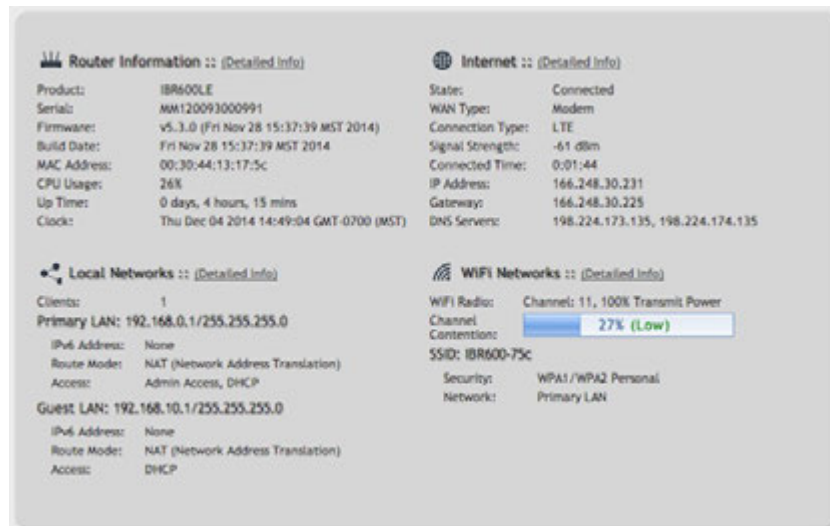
Router Information :: (Detailed Info)

| | |
|---|---|
| Product: | IBR600LE |
| Serial: | MM120093000991 |
| Firmware: | v5.3.0 (Fri Nov 28 15:37:39 MST 2014) |
| Build Date: | Fri Nov 28 15:37:39 MST 2014 |
| MAC Address: | 00:30:44:13:17:5c |
| CPU Usage: | 26% |
| Up Time: | 0 days, 4 hours, 15 mins |
| Clock: | Thu Dec 04 2014 14:49:04 GMT-0700 (MST) |

Internet :: (Detailed Info)

| | |
|---|---|
| State: | Connected |
| WAN Type: | Modem |
| Connection Type: | LTE |
| Signal Strength: | -61 dBm |
| Connected Time: | 0:01:44 |
| IP Address: | 166.248.30.231 |
| Gateway: | 166.248.30.225 |
| DNS Servers: | 198.224.173.135, 198.224.174.135 |

Local Networks :: (Detailed Info)

Clients: 1

Primary LAN: 192.168.0.1/255.255.255.0

| | |
|---|---|
| IPv6 Address: | None |
| Route Mode: | NAT (Network Address Translation) |
| Access: | Admin Access, DHCP |

Guest LAN: 192.168.10.1/255.255.255.0

| | |
|---|---|
| IPv6 Address: | None |
| Route Mode: | NAT (Network Address Translation) |
| Access: | DHCP |

WiFi Networks :: (Detailed Info)

WiFi Radio: Channel: 11, 100% Transmit Power

Channel Contention: 27% (Low)

SSID: IBR600-75c

| | |
|---|---|
| Security: | WPA1/WPA2 Personal |
| Network: | Primary LAN |